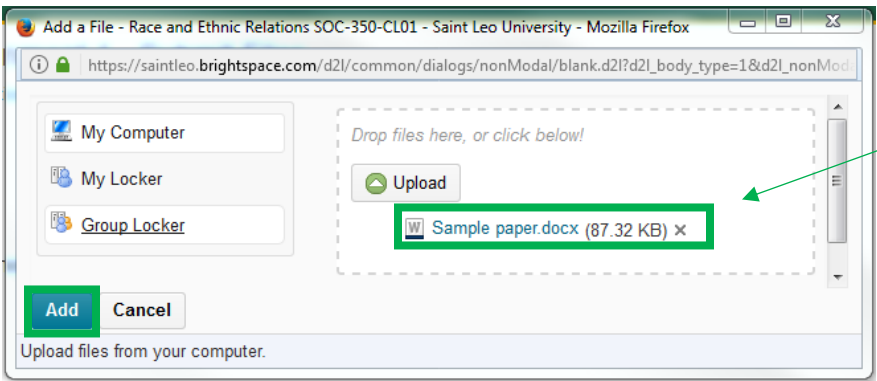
Add a File - Race and Ethnic Relations SOC-350-CL01 - Saint Leo University - Mozilla Firefox

https://saintleo.brightspace.com/d2l/common/dialogs/nonModal/blank.d2l?d2l_body_type=1&d2l_nonMod

My Computer

My Locker

Group Locker

Drop files here, or click below!

Upload

Sample paper.docx (87.32 KB) ×

Add

Cancel

Upload files from your computer.